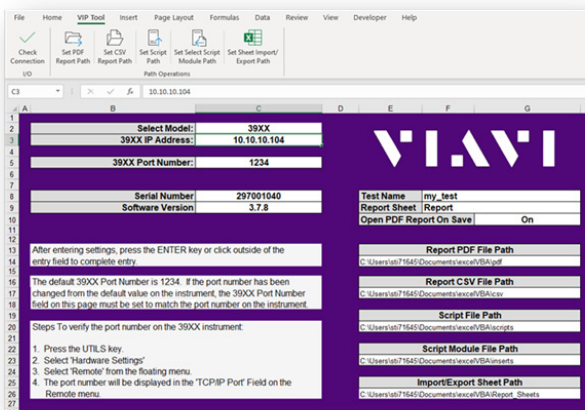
File Home VIP Tool Insert Page Layout Formulas Data Review View Developer Help

Check Connection
I/O
Set PDF Report Path
Set CSV Report Path
Set Script Path
Set Select Script Module Path
Set Sheet Import/ Export Path
Path Operations

C3 10.10.10.104

A B C D E F G

| | | |
|---|---|---|
| Select Model: | 39XX | |
| 39XX IP Address: | 10.10.10.104 | |
| 39XX Port Number: | 1234 | |
| Serial Number | 297001040 | |
| Software Version | 3.7.8 | |

VIAVI

| | | |
|---|---|---|
| Test Name | my_test | |
| Report Sheet | Report | |
| Open PDF Report On Save | | On |

After entering settings, press the ENTER key or click outside of the entry field to complete entry.

The default 39XX Port Number is 1234. If the port number has been changed from the default value on the instrument, the 39XX Port Number field on this page must be set to match the port number on the instrument.

Steps To verify the port number on the 39XX instrument:

1. Press the UTILS key.
2. Select 'Hardware Settings'
3. Select 'Remote' from the floating menu.
4. The port number will be displayed in the 'TCP/IP Port' Field on the Remote menu.

Report PDF File Path
C:\Users\sti71645\Documents\excelVBA\pdf

Report CSV File Path
C:\Users\sti71645\Documents\excelVBA\csv

Script File Path
C:\Users\sti71645\Documents\excelVBA\scripts

Script Module File Path
C:\Users\sti71645\Documents\excelVBA\inserts

Import/Export Sheet Path
C:\Users\sti71645\Documents\excelVBA\Report_Sheets